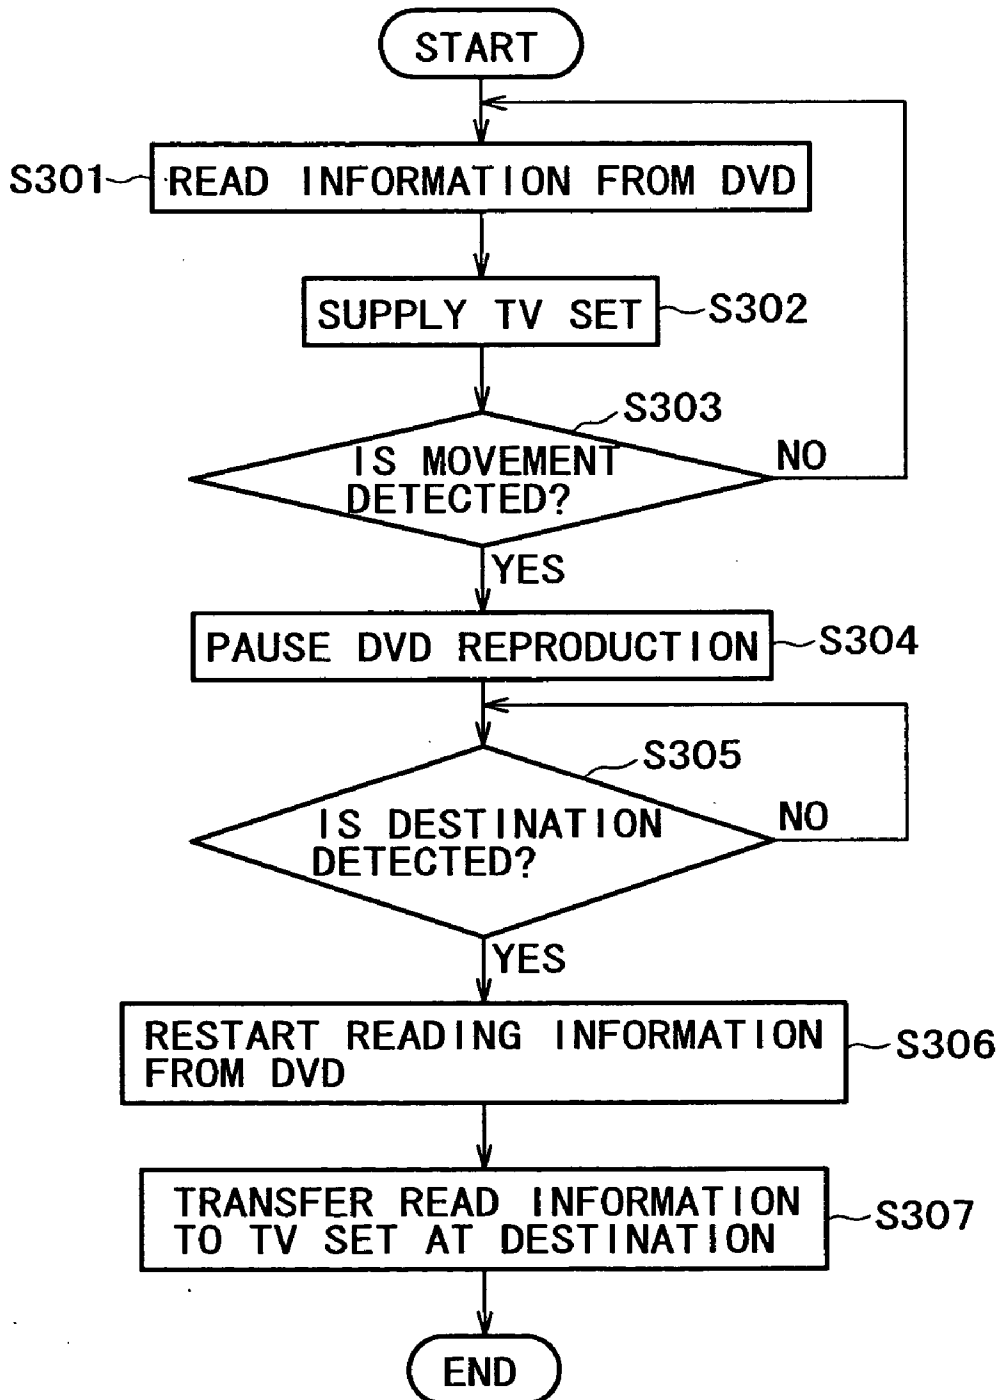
START

S301
READ INFORMATION FROM DVD

SUPPLY TV SET
S302

S303
IS MOVEMENT DETECTED?
NO
YES

PAUSE DVD REPRODUCTION
S304

S305
IS DESTINATION DETECTED?
NO
YES

RESTART READING INFORMATION FROM DVD
S306

TRANSFER READ INFORMATION TO TV SET AT DESTINATION
S307

END